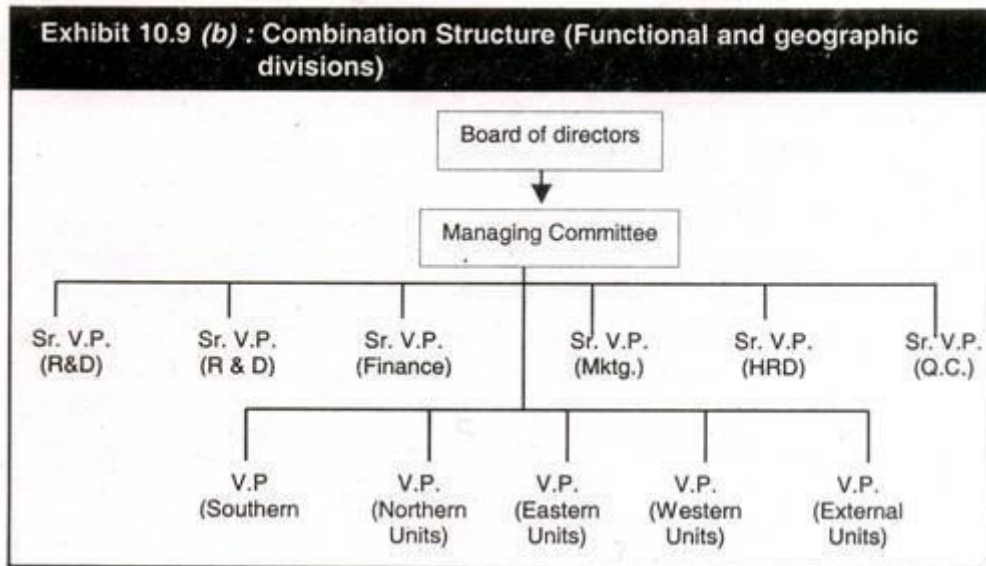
Exhibit 10.9 (b) : Combination Structure (Functional and geographic divisions)

Board of directors

Managing Committee

Sr. V.P. (R&D)

Sr. V.P. (R & D)

Sr. V.P. (Finance)

Sr. V.P. (Mktg.)

Sr. V.P. (HRD)

Sr. V.P. (Q.C.)

V.P (Southern

V.P. (Northern Units)

V.P. (Eastern Units)

V.P. (Western Units)

V.P. (External Units)